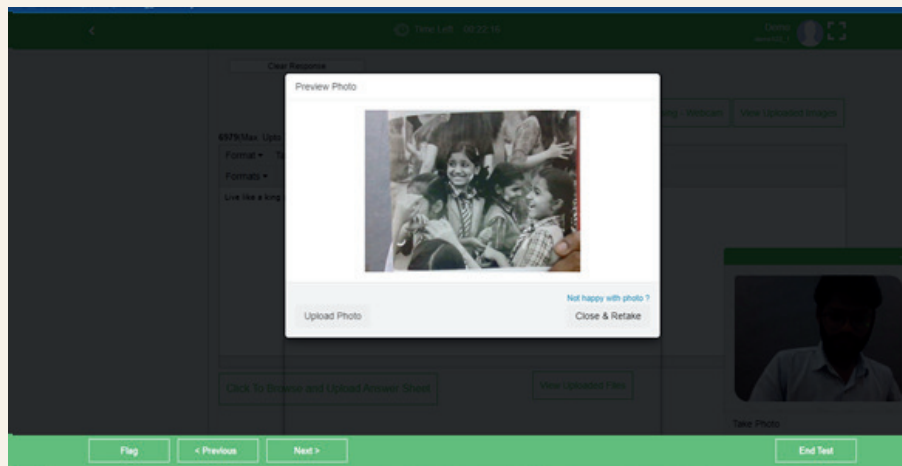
<

Time Left : 00:22:16

Clear Response

Preview Photo

ing - Webcam

View Uploaded Images

6979/Max Upto

Format ▾

Formats ▾

Live like a king

Not happy with photo ?

Upload Photo

Close & Retake

Click To Browse and Upload Answer Sheet

View Uploaded Files

Take Photo

Flag

< Previous

Next >

End Test